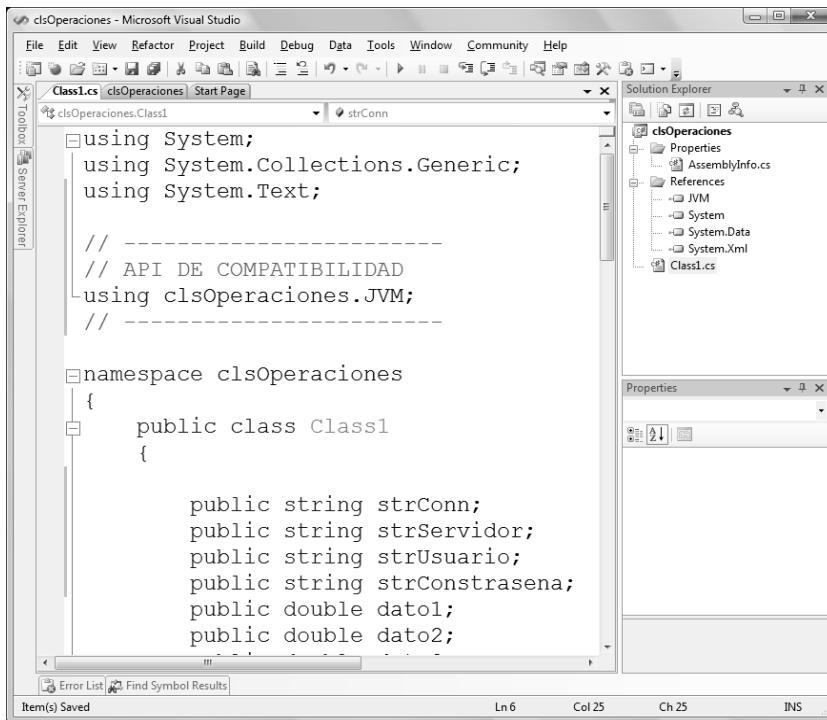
clsOperaciones - Microsoft Visual Studio

File Edit View Refactor Project Build Debug Data Tools Window Community Help

Toolbox Server Explorer

Class1.cs clsOperaciones Start Page

clsOperaciones.Class1 strConn

using System;
using System.Collections.Generic;
using System.Text;

// ------------------------
// API DE COMPATIBILIDAD
using clsOperaciones.JVM;
// ------------------------

namespace clsOperaciones
{
    public class Class1
    {

        public string strConn;
        public string strServidor;
        public string strUsuario;
        public string strConstrasena;
        public double dato1;
        public double dato2;

Solution Explorer

clsOperaciones
Properties
AssemblyInfo.cs
References
JVM
System
System.Data
System.Xml
Class1.cs

Properties

Error List Find Symbol Results

Item(s) Saved Ln 6 Col 25 Ch 25 INS